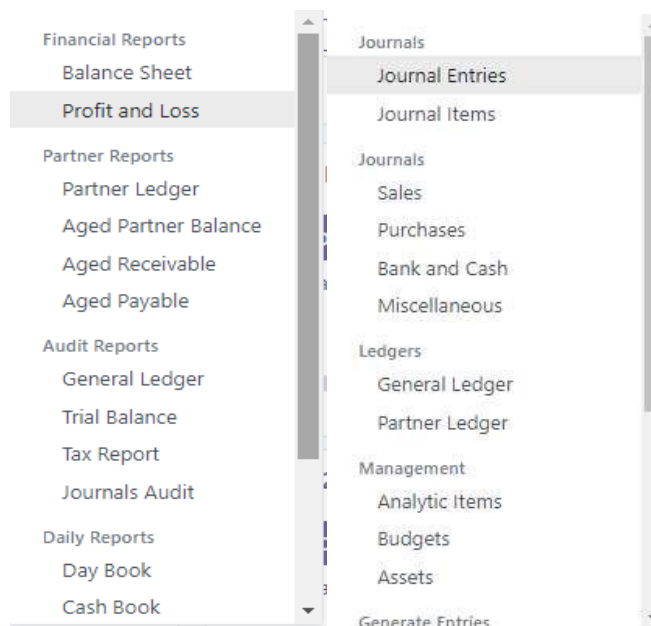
Financial Reports
Balance Sheet
Profit and Loss
Partner Reports
Partner Ledger
Aged Partner Balance
Aged Receivable
Aged Payable
Audit Reports
General Ledger
Trial Balance
Tax Report
Journals Audit
Daily Reports
Day Book
Cash Book

Journals
Journal Entries
Journal Items
Journals
Sales
Purchases
Bank and Cash
Miscellaneous
Ledgers
General Ledger
Partner Ledger
Management
Analytic Items
Budgets
Assets
Generate Entries